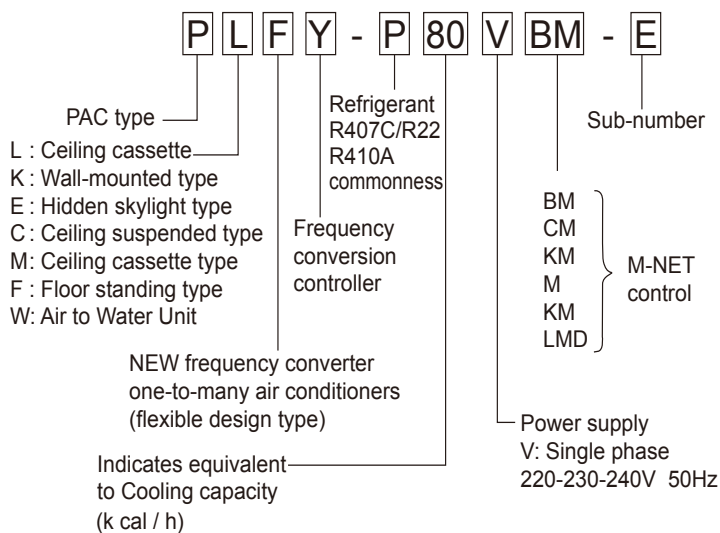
P L F Y - P 80 V BM - E

PAC type

L : Ceiling cassette
K : Wall-mounted type
E : Hidden skylight type
C : Ceiling suspended type
M: Ceiling cassette type
F : Floor standing type
W: Air to Water Unit

Refrigerant
R407C/R22
R410A
commonness

Sub-number

Frequency
conversion
controller

BM
CM
KM
M
KM
LMD

M-NET
control

NEW frequency converter
one-to-many air conditioners
(flexible design type)

Power supply
V: Single phase
220-230-240V 50Hz

Indicates equivalent
to Cooling capacity
(k cal / h)